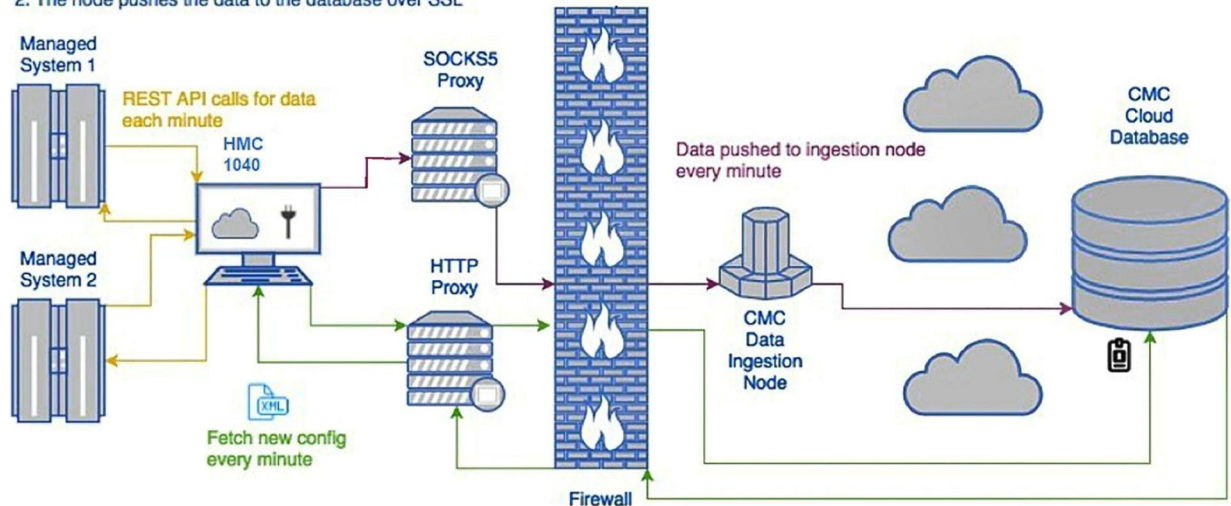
2. The node pushes the data to the database over SSL

Managed System 1

REST API calls for data each minute

HMC 1040

Managed System 2

SOCKS5 Proxy

HTTP Proxy

XML

Fetch new config every minute

Firewall

Data pushed to ingestion node every minute

CMC Data Ingestion Node

CMC Cloud Database